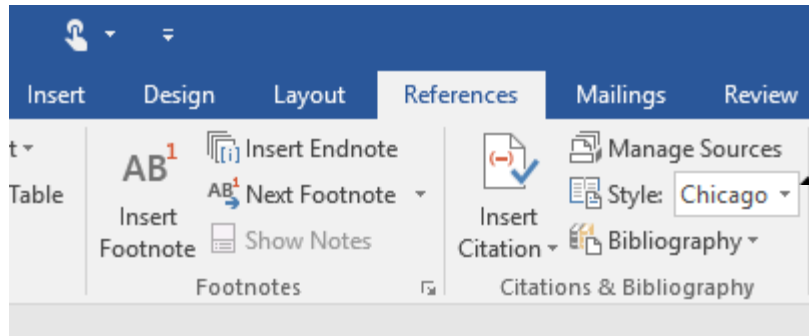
Insert Design Layout References Mailings Review

t
Table

AB$^1$
Insert Footnote

Insert Endnote
AB$^1$ Next Footnote
Show Notes

Footnotes

Insert Citation

Manage Sources
Style: Chicago
Bibliography

Citations & Bibliography